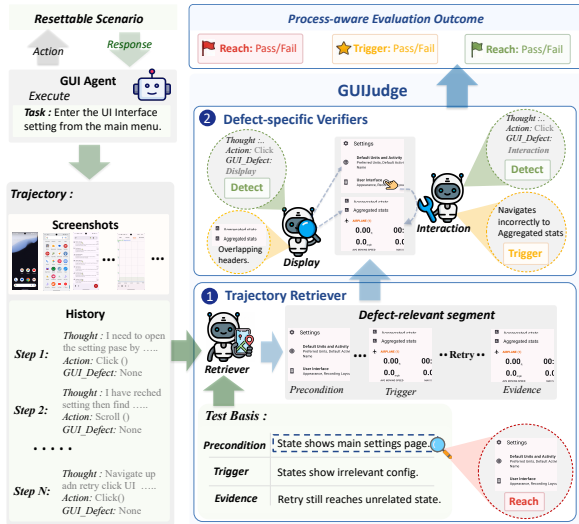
Resettable Scenario

Action

Response

GUI Agent

Execute

Task : Enter the UI Interface setting from the main menu.

Trajectory :

Screenshots

History

Step 1: Thought : I need to open the setting pase by ….. Action: Click () GUI_Defect: None

Step 2: Thought : I have reched setting then find ….. Action: Scroll () GUI_Defect: None

Step N: Thought : Navigate up adn retry click UI ….. Action: Click() GUI_Defect: None

Process-aware Evaluation Outcome

Reach: Pass/Fail

Trigger: Pass/Fail

Reach: Pass/Fail

GUIJudge

2 Defect-specific Verifiers

Thought : ... Action: Click GUI_Defect: Display

Detect

Overlapping headers.

Display

Settings

Default Units and Activity

User Interface

Aggregated stats

0.00

Thought : ... Action: Click GUI_Defect: Interaction

Detect

Interaction

Navigates incorrectly to Aggregated stats

Trigger

1 Trajectory Retriever

Defect-relevant segment

Retriever

Settings

Default Units and Activity

User Interface

Precondition

Trigger

Retry

Evidence

Test Basis :

Precondition State shows main settings page.

Trigger States show irrelevant config.

Evidence Retry still reaches unrelated state.

Settings

Default Units and Activity

User Interface

Reach